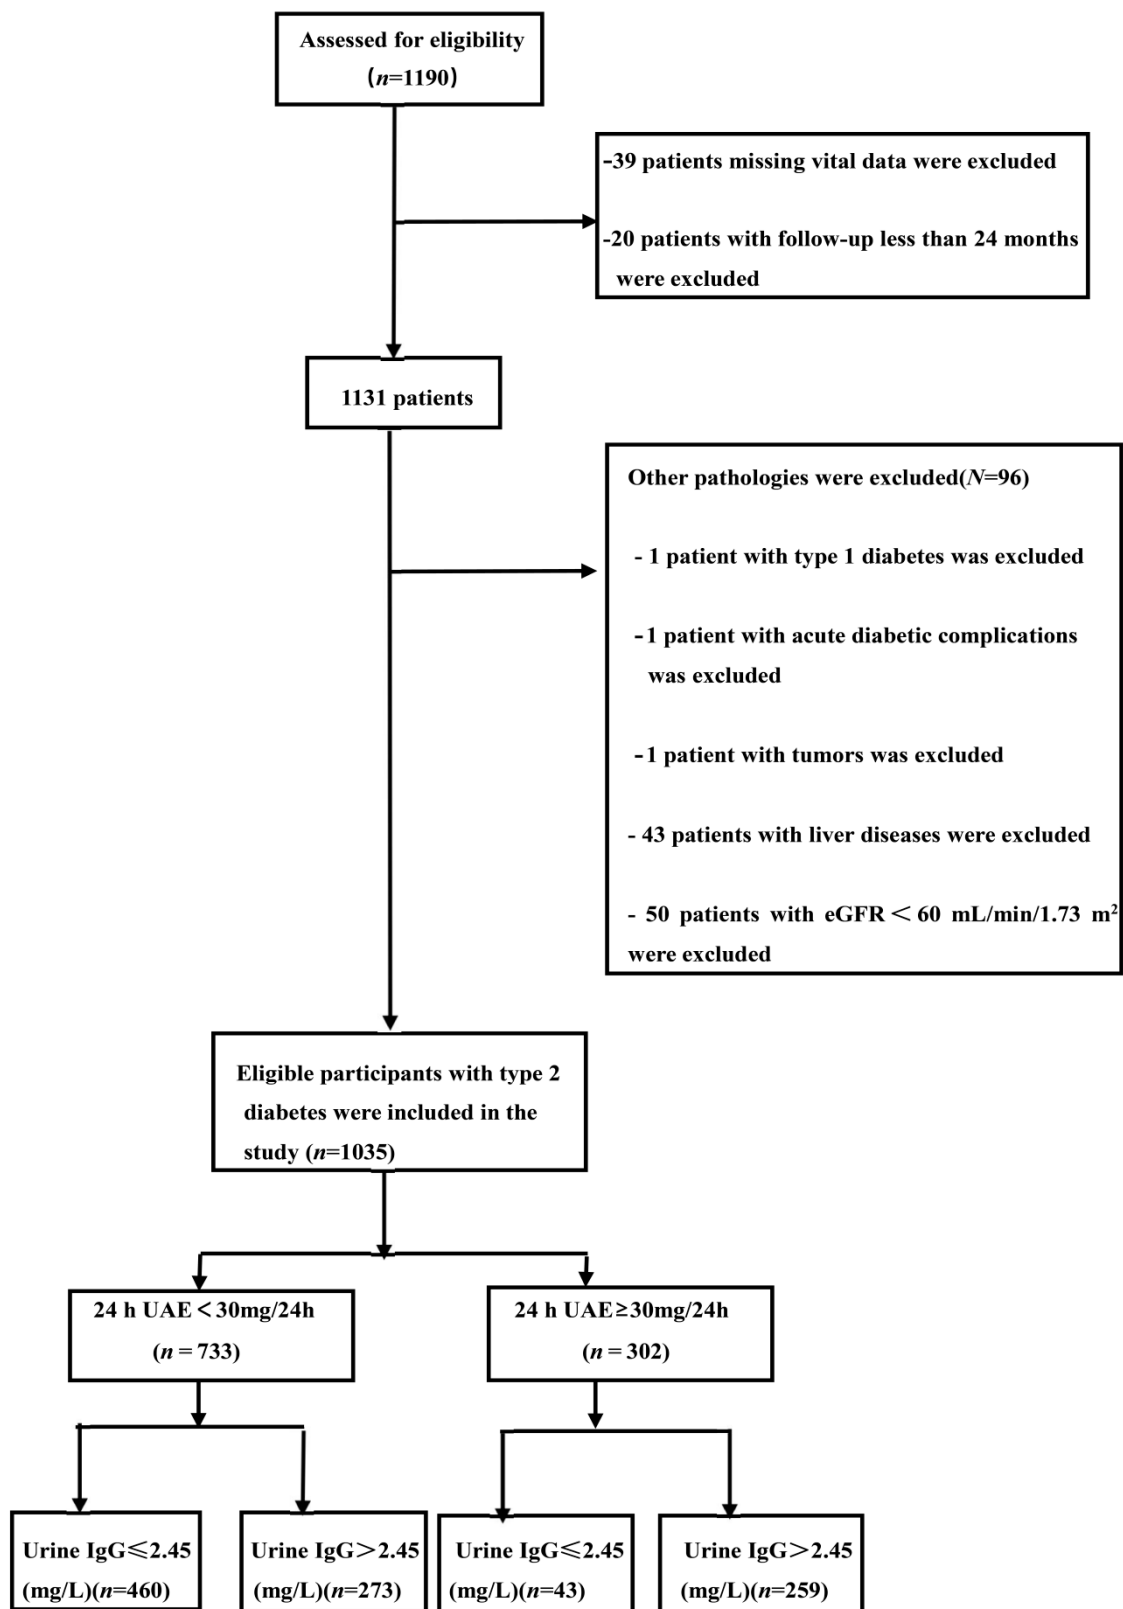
Assessed for eligibility
($n$=1190)

-39 patients missing vital data were excluded

-20 patients with follow-up less than 24 months were excluded

1131 patients

Other pathologies were excluded($N$=96)

- 1 patient with type 1 diabetes was excluded

-1 patient with acute diabetic complications was excluded

-1 patient with tumors was excluded

- 43 patients with liver diseases were excluded

- 50 patients with eGFR < 60 mL/min/1.73 $m^2$ were excluded

Eligible participants with type 2 diabetes were included in the study ($n$=1035)

24 h UAE < 30mg/24h
($n$ = 733)

24 h UAE≥30mg/24h
($n$ = 302)

Urine IgG≤2.45
(mg/L)($n$=460)

Urine IgG > 2.45
(mg/L)($n$=273)

Urine IgG≤2.45
(mg/L)($n$=43)

Urine IgG > 2.45
(mg/L)($n$=259)